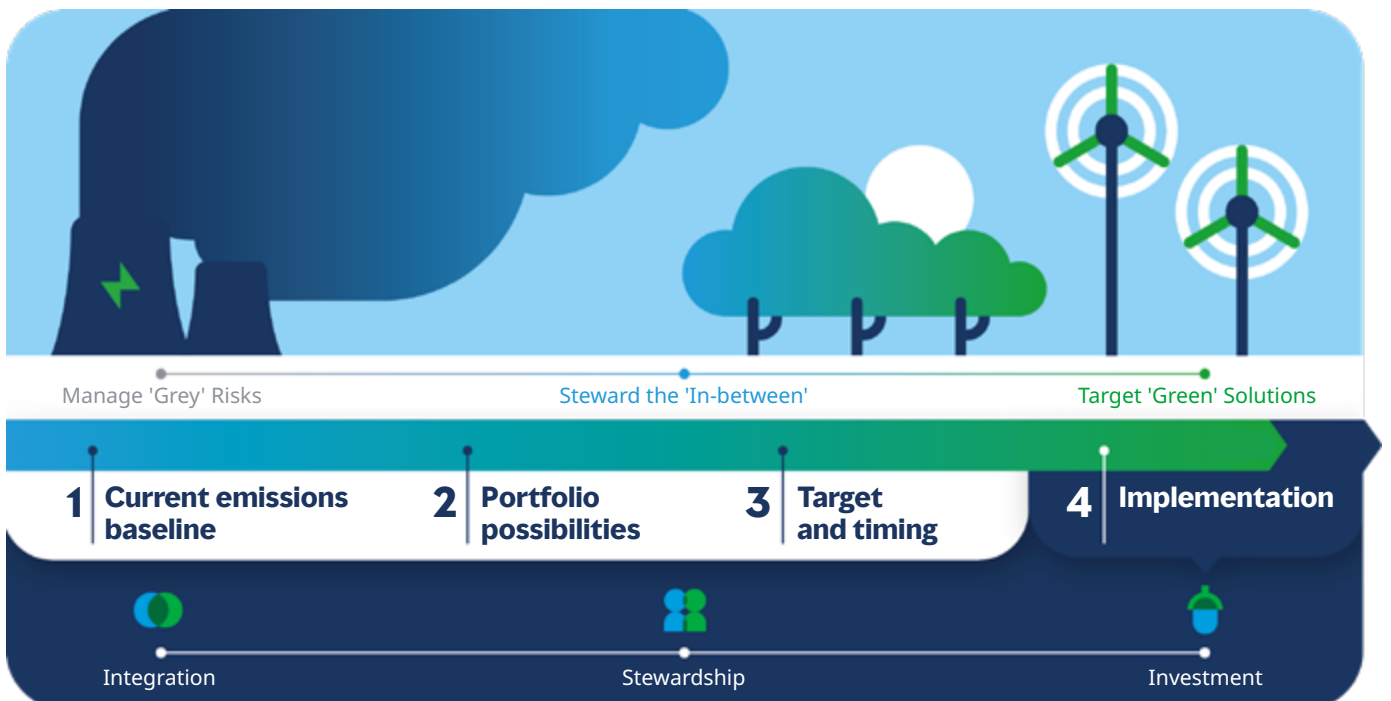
Manage 'Grey' Risks

Steward the 'In-between'

Target 'Green' Solutions

1 Current emissions baseline

2 Portfolio possibilities

3 Target and timing

4 Implementation

Integration

Stewardship

Investment